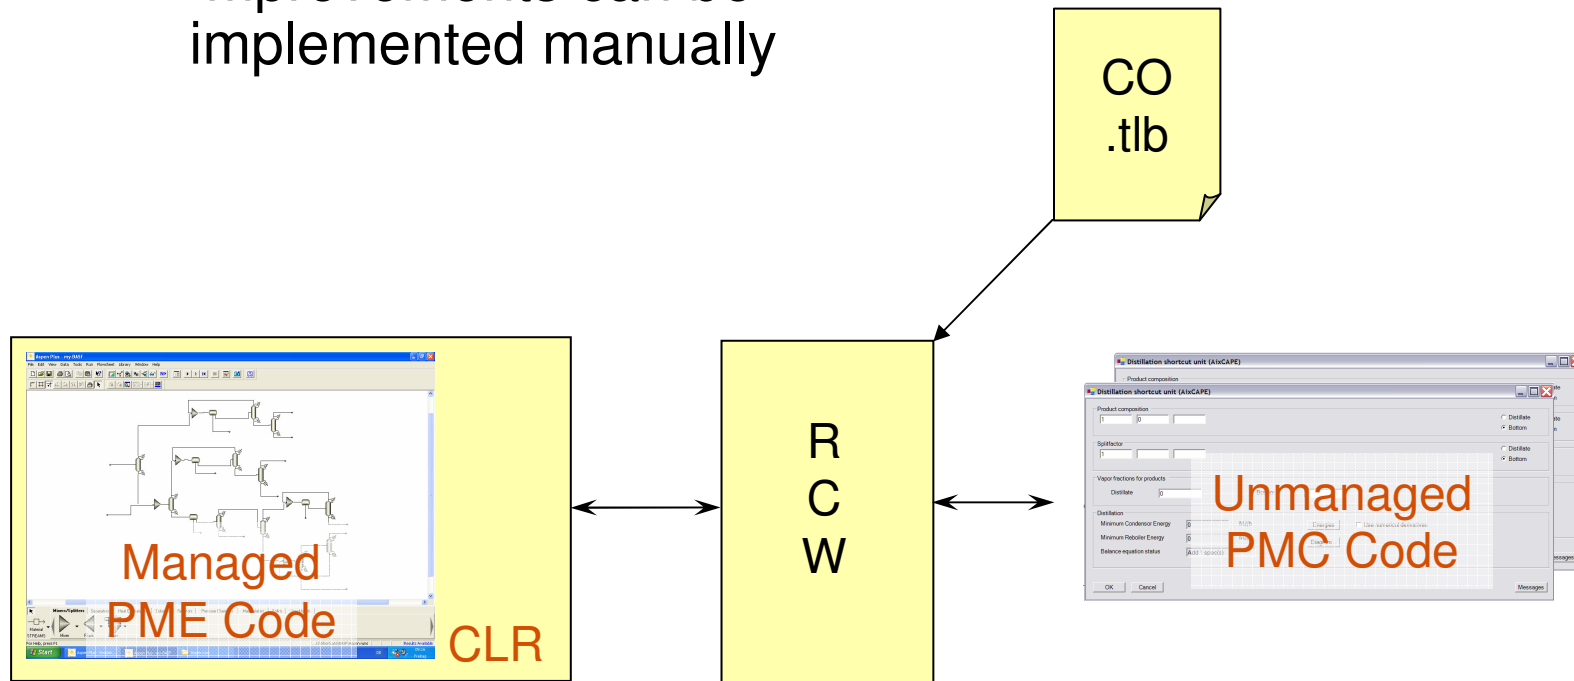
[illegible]
implemented manually

CO
.tlb

Managed
PME Code

CLR

R
C
W

Distillation shortcut unit (AixCAPE)
Product composition
Distillation shortcut unit (AixCAPE)
Product composition
Distillate
Bottom
Splitfactor
Distillate
Bottom
Vapor fractions for products
Distillate
Distillation
Minimum Condensor Energy
Minimum Reboiler Energy
Balance equation status
OK
Cancel
Messages

Unmanaged
PMC Code